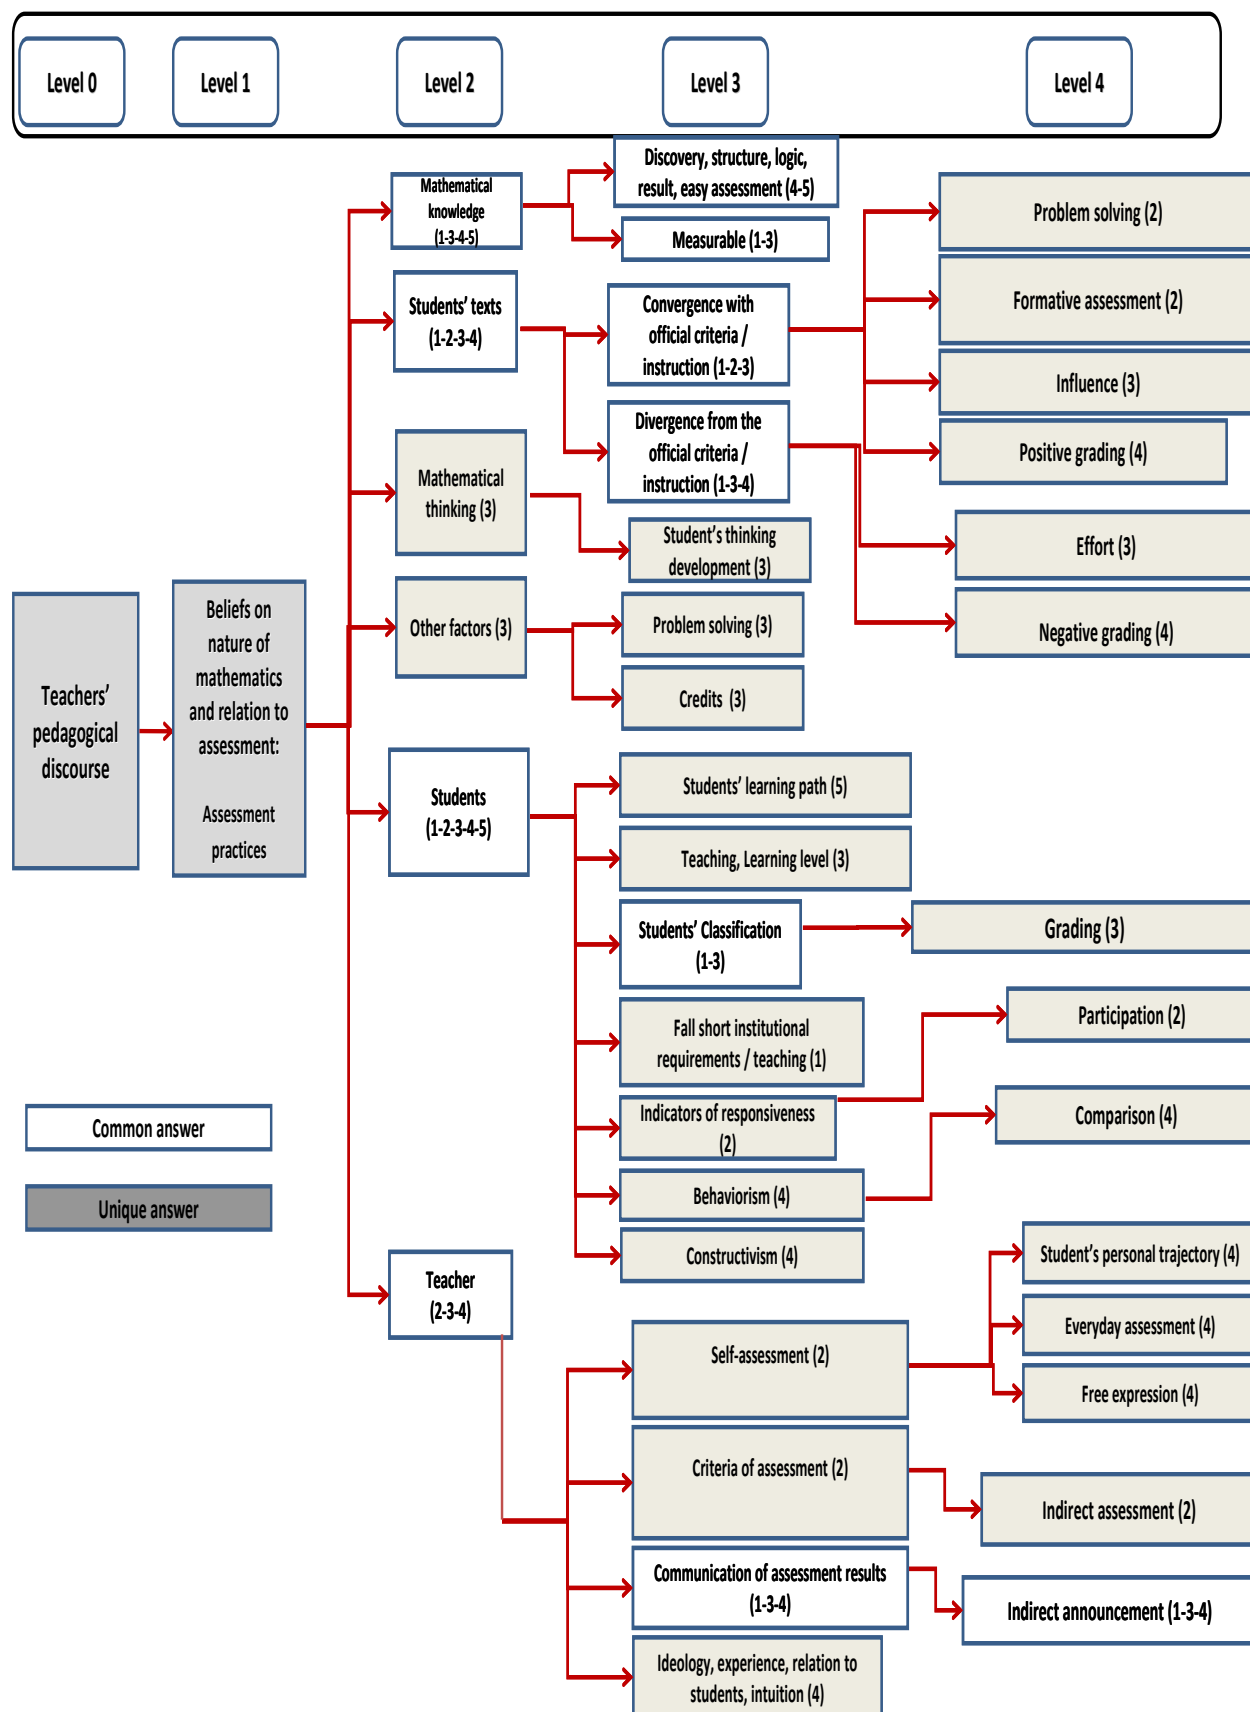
Level 0

Level 1

Level 2

Level 3

Level 4

Teachers' pedagogical discourse

Beliefs on nature of mathematics and relation to assessment:

Assessment practices

Mathematical knowledge (1-3-4-5)

Discovery, structure, logic, result, easy assessment (4-5)

Measurable (1-3)

Students' texts (1-2-3-4)

Convergence with official criteria / instruction (1-2-3)

Divergence from the official criteria / instruction (1-3-4)

Problem solving (2)

Formative assessment (2)

Influence (3)

Positive grading (4)

Mathematical thinking (3)

Student's thinking development (3)

Effort (3)

Other factors (3)

Problem solving (3)

Negative grading (4)

Credits (3)

Students (1-2-3-4-5)

Students' learning path (5)

Teaching, Learning level (3)

Students' Classification (1-3)

Grading (3)

Fall short institutional requirements / teaching (1)

Participation (2)

Indicators of responsiveness (2)

Comparison (4)

Behaviorism (4)

Constructivism (4)

Common answer

Unique answer

Teacher (2-3-4)

Student's personal trajectory (4)

Everyday assessment (4)

Self-assessment (2)

Free expression (4)

Criteria of assessment (2)

Indirect assessment (2)

Communication of assessment results (1-3-4)

Indirect announcement (1-3-4)

Ideology, experience, relation to students, intuition (4)